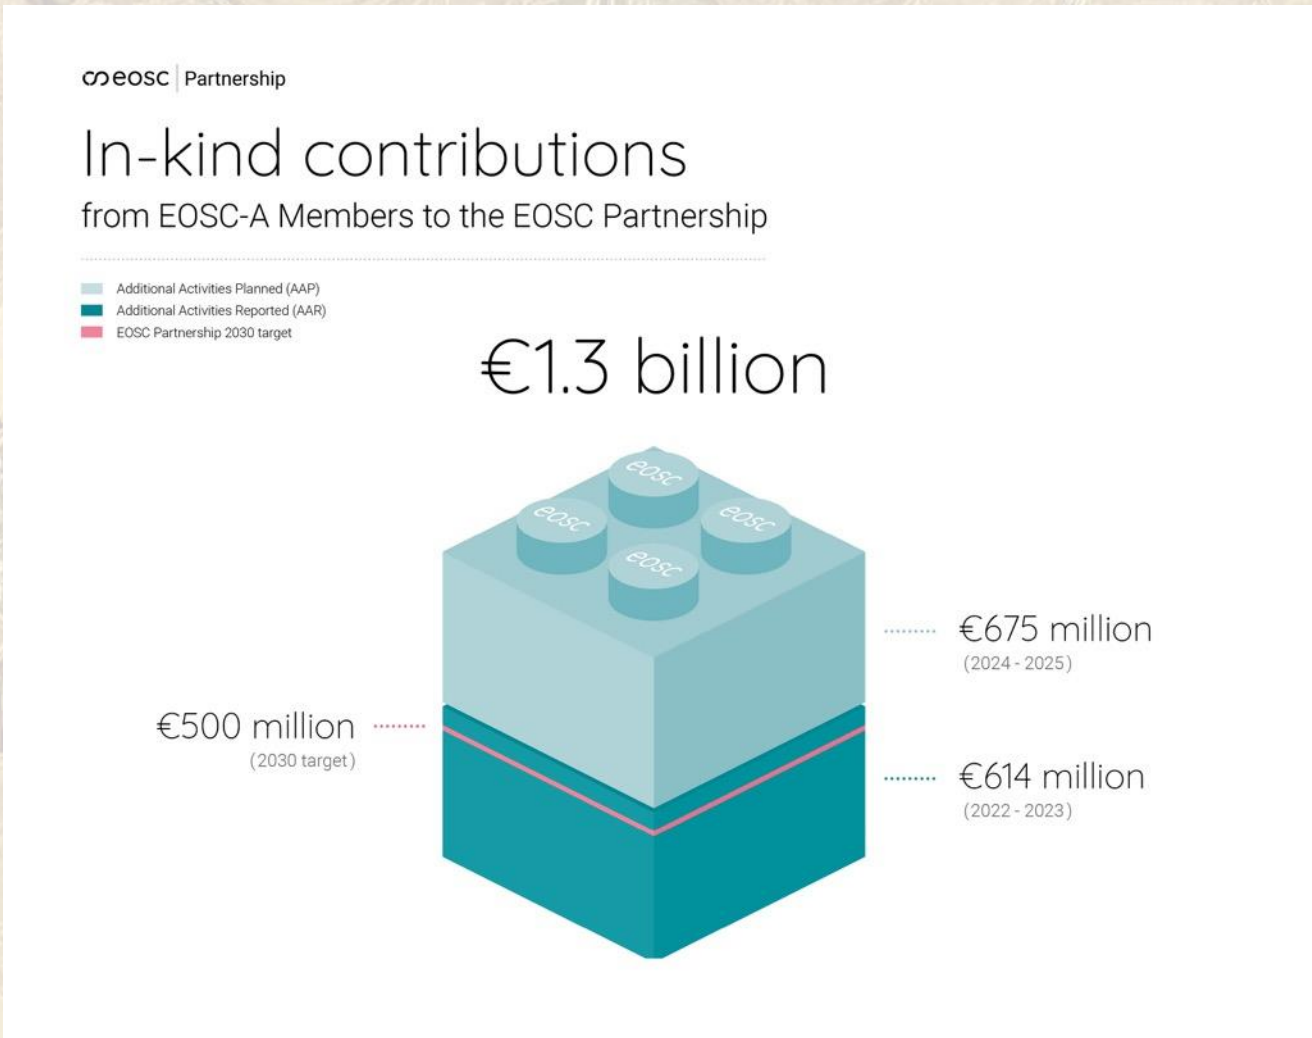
eosc | Partnership

In-kind contributions
from EOSC-A Members to the EOSC Partnership

Additional Activities Planned (AAP)
Additional Activities Reported (AAR)
EOSC Partnership 2030 target

€1.3 billion

eosc
eosc
eosc
eosc

€675 million
(2024 - 2025)

€500 million
(2030 target)

€614 million
(2022 - 2023)